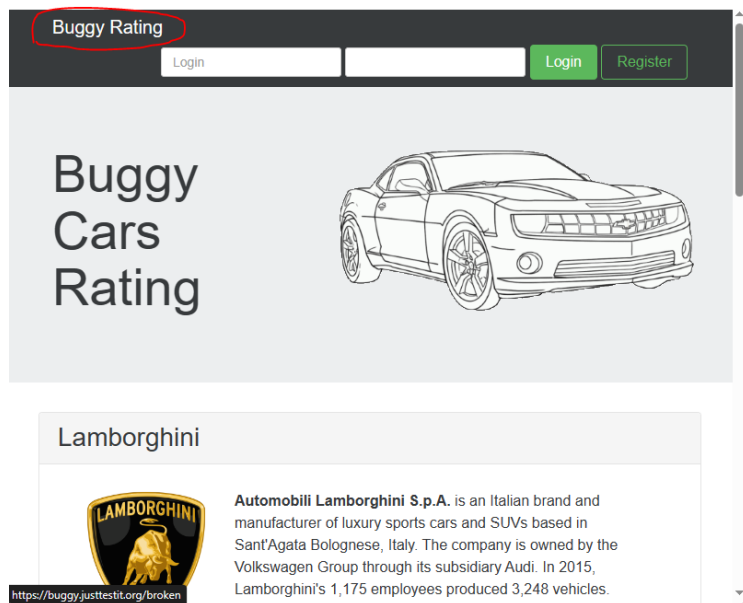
Buggy Rating

Login

Login

Register

Buggy Cars Rating

Lamborghini

LAMBORGHINI

**Automobili Lamborghini S.p.A.** is an Italian brand and manufacturer of luxury sports cars and SUVs based in Sant'Agata Bolognese, Italy. The company is owned by the Volkswagen Group through its subsidiary Audi. In 2015, Lamborghini's 1,175 employees produced 3,248 vehicles.

https://buggy.justtestit.org/broken